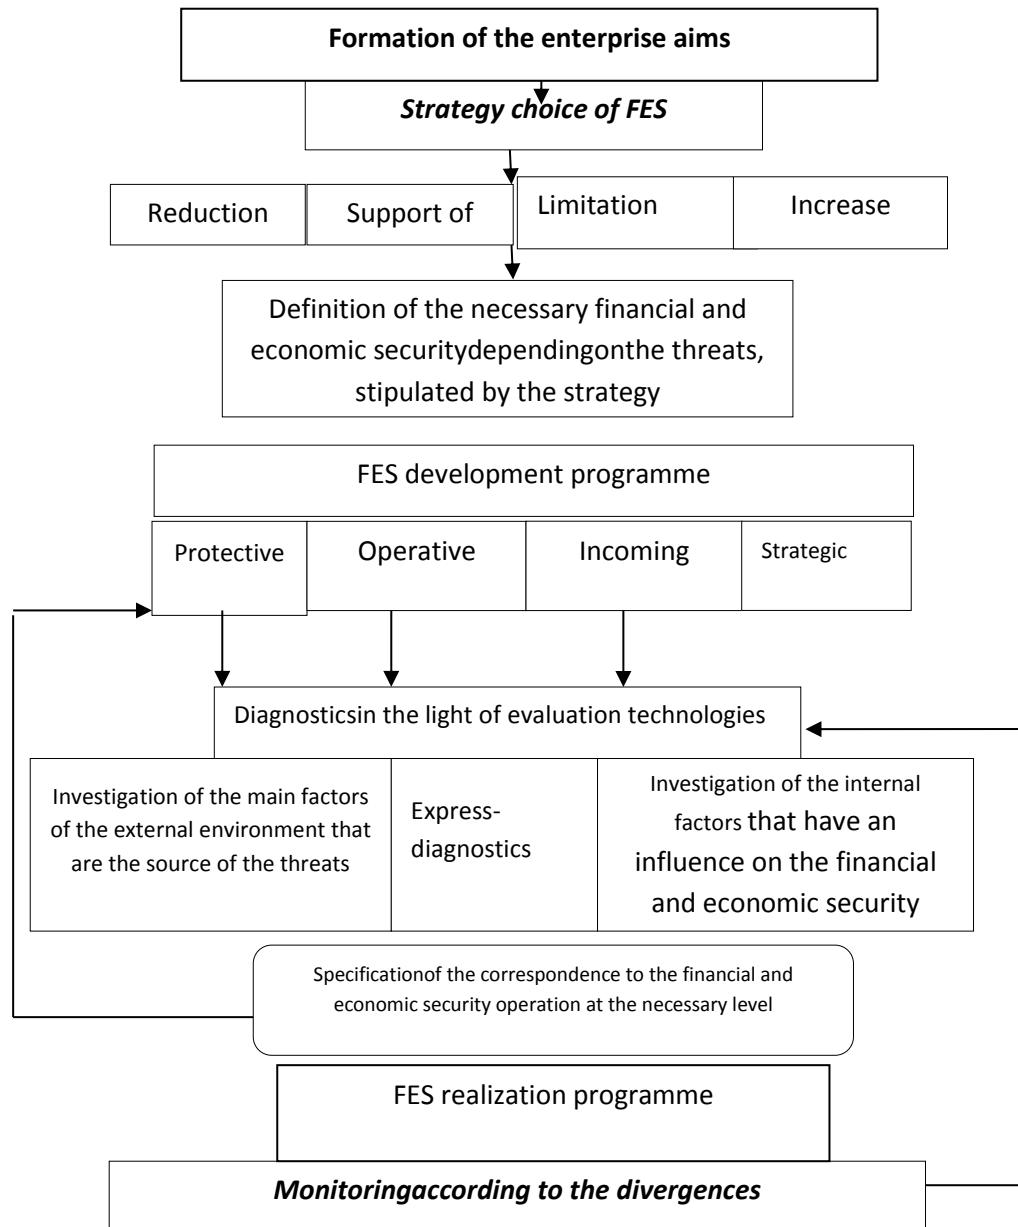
Formation of the enterprise aims

Strategy choice of FES

Reduction

Support of

Limitation

Increase

Definition of the necessary financial and economic securitydependingonthe threats, stipulated by the strategy

FES development programme

Protective

Operative

Incoming

Strategic

Diagnosticsin the light of evaluation technologies

Investigation of the main factors of the external environment that are the source of the threats

Express-diagnostics

Investigation of the internal factors that have an influence on the financial and economic security

Specificationof the correspondence to the financial and economic security operation at the necessary level

FES realization programme

Monitoringaccording to the divergences